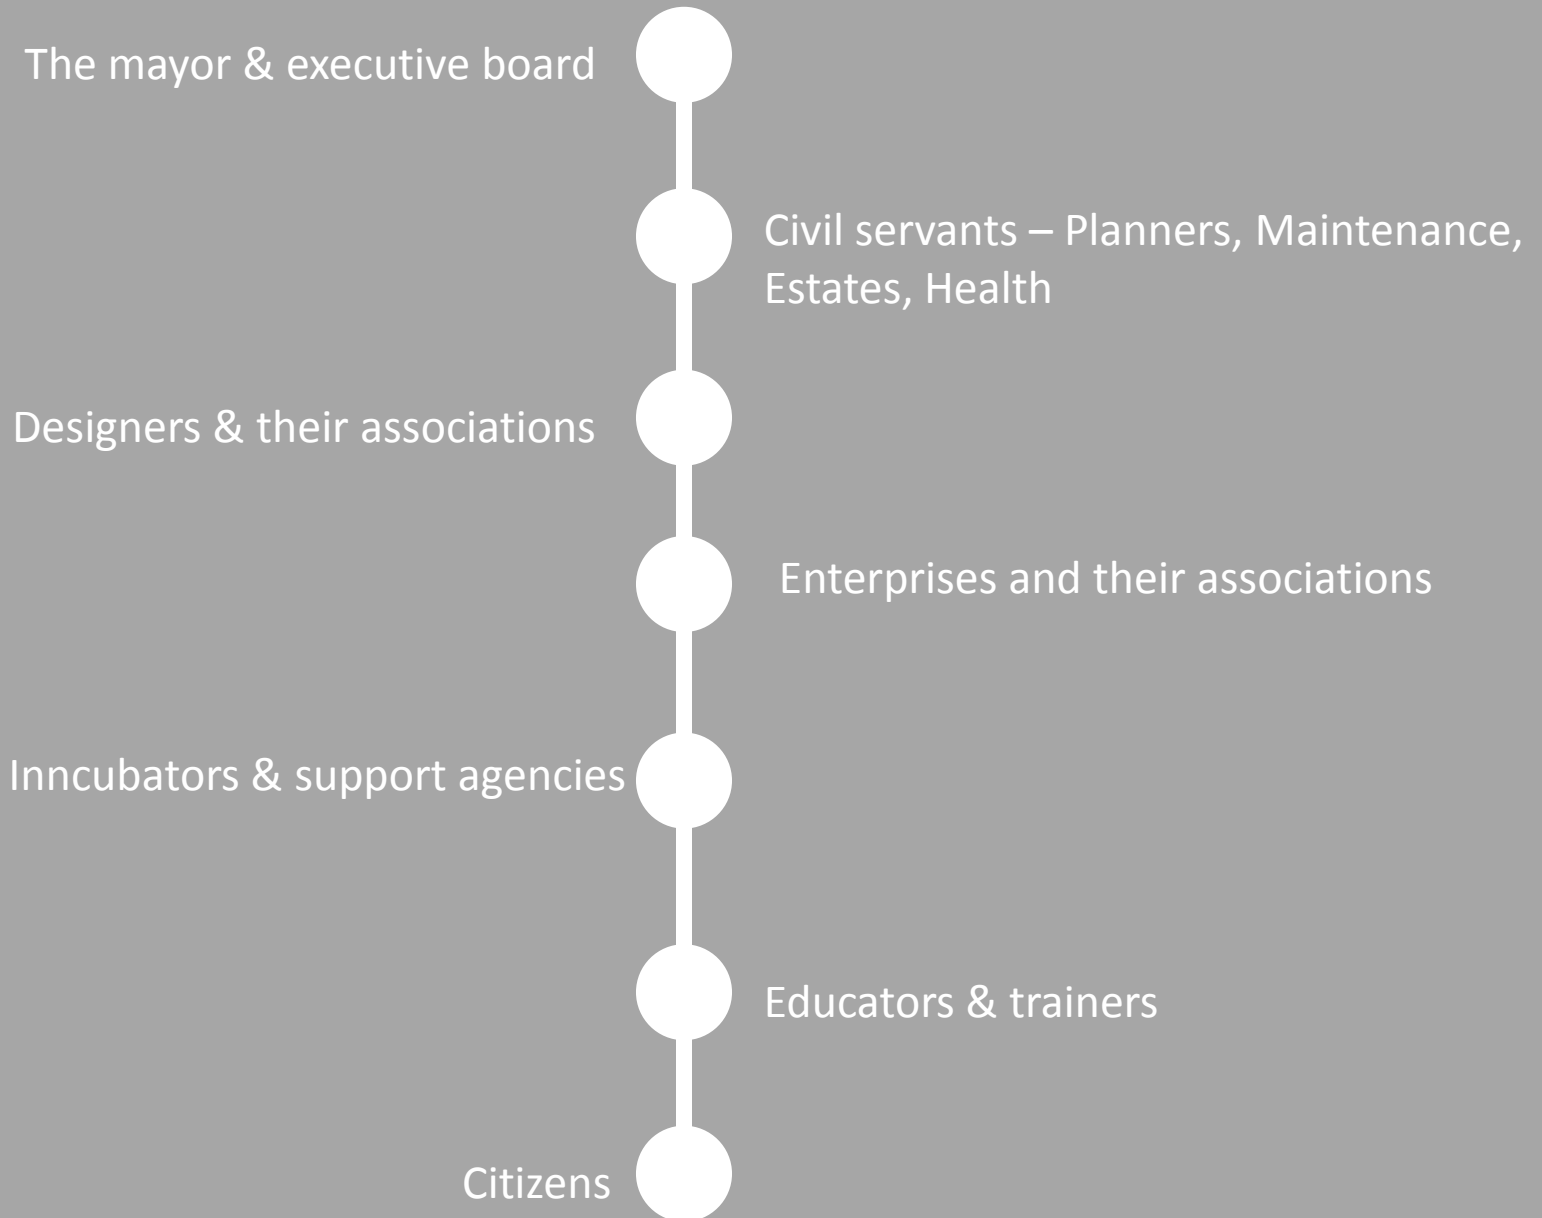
The mayor & executive board

Civil servants – Planners, Maintenance, Estates, Health

Designers & their associations

Enterprises and their associations

Inncubators & support agencies

Educators & trainers

Citizens